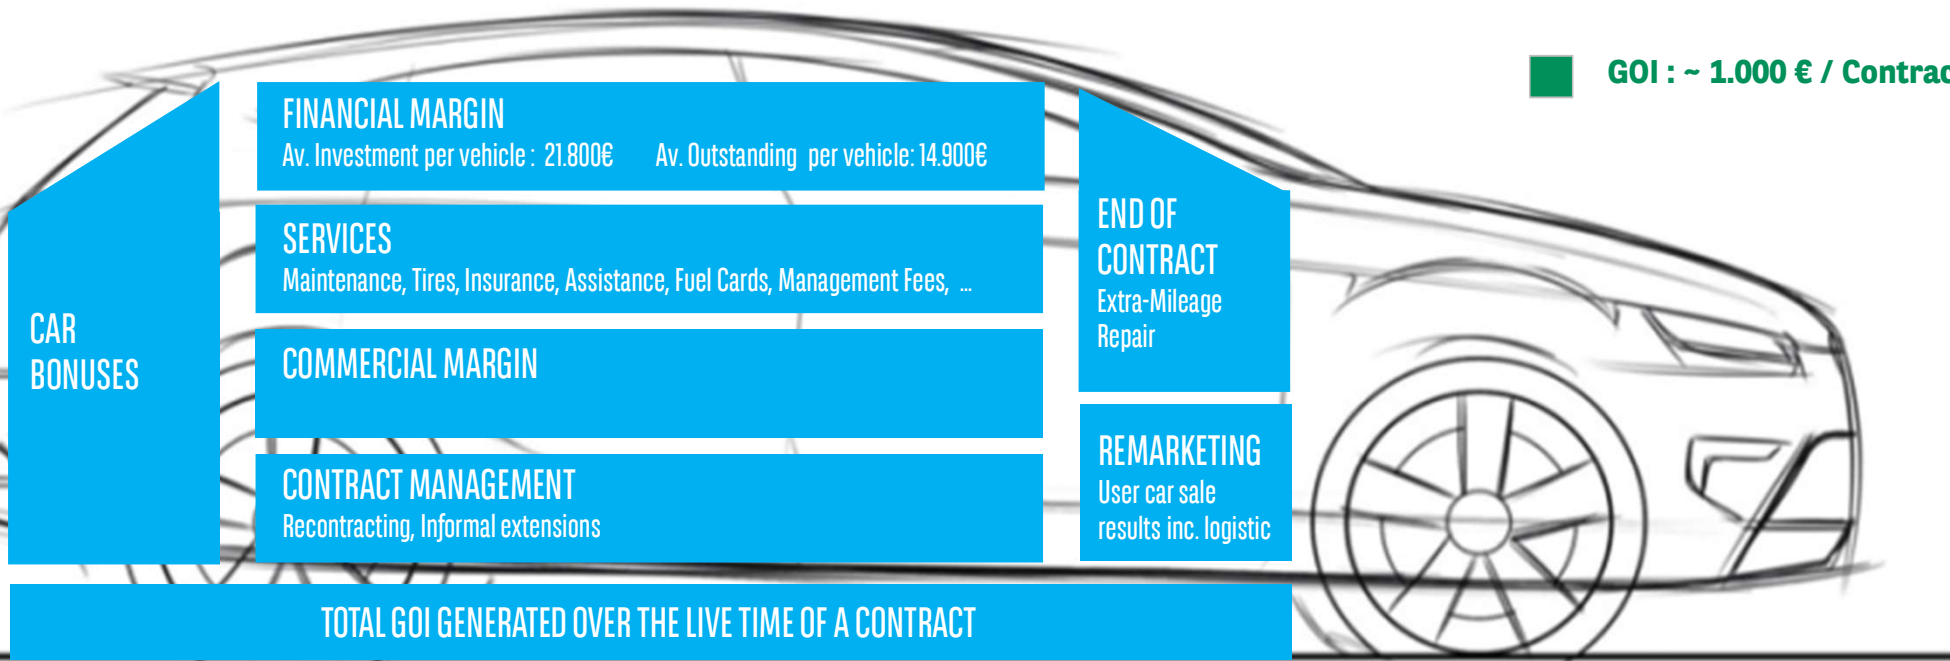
GOI : ~ 1.000 € / Contrac

CAR BONUSES

FINANCIAL MARGIN
Av. Investment per vehicle : 21.800€ Av. Outstanding per vehicle: 14.900€

SERVICES
Maintenance, Tires, Insurance, Assistance, Fuel Cards, Management Fees, ...

COMMERCIAL MARGIN

CONTRACT MANAGEMENT
Recontracting, Informal extensions

END OF CONTRACT
Extra-Mileage
Repair

REMARKETING
User car sale results inc. logistic

TOTAL GOI GENERATED OVER THE LIVE TIME OF A CONTRACT